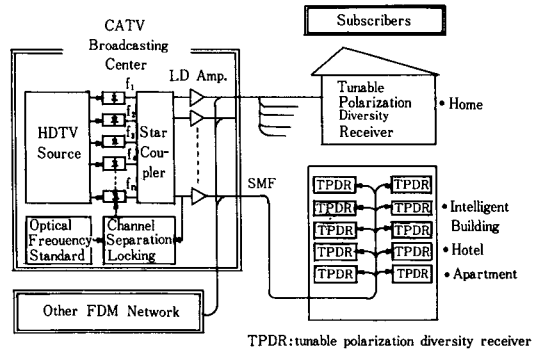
CATV Broadcasting Center

Subscribers

$f_1$
$f_2$
$f_3$
$f_4$
$f_n$

LD Amp.

HDTV Source

Star Coupler

Tunable Polarization Diversity Receiver

• Home

SMF

TPDR
TPDR
TPDR
TPDR
TPDR
TPDR
TPDR
TPDR
TPDR
TPDR

• Intelligent Building
• Hotel
• Apartment

Optical Freouency Standard

Channel Separation Locking

Other FDM Network

TPDR: tunable polarization diversity receiver